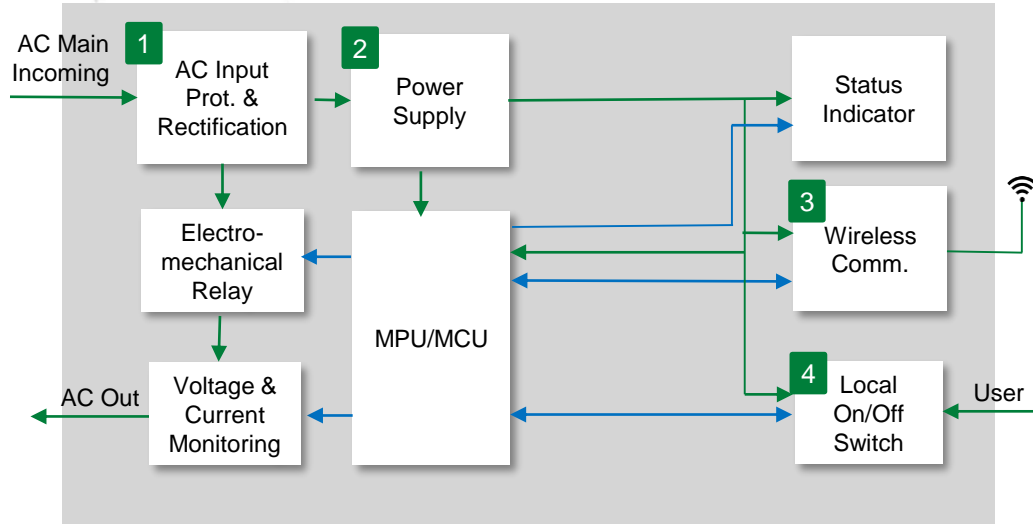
AC Main Incoming

1

AC Input Prot. & Rectification

2

Power Supply

Status Indicator

3

Wireless Comm.

Electro-mechanical Relay

MPU/MCU

4

Local On/Off Switch

User

AC Out

Voltage & Current Monitoring